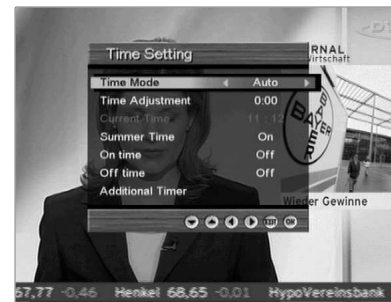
Time Setting

| | |
|---|---|
| Time Mode | Auto |
| Time Adjustment | 0:00 |
| Current Time | 11 : 12 |
| Summer Time | On |
| On time | Off |
| Off time | Off |
| Additional Timer | |

EXIT OK

RNAL
Wirtschaft

BAYER

Wieder Gewinne

67,77 -0,46 Henkel 68,65 -0,01 HypoVereinsbank